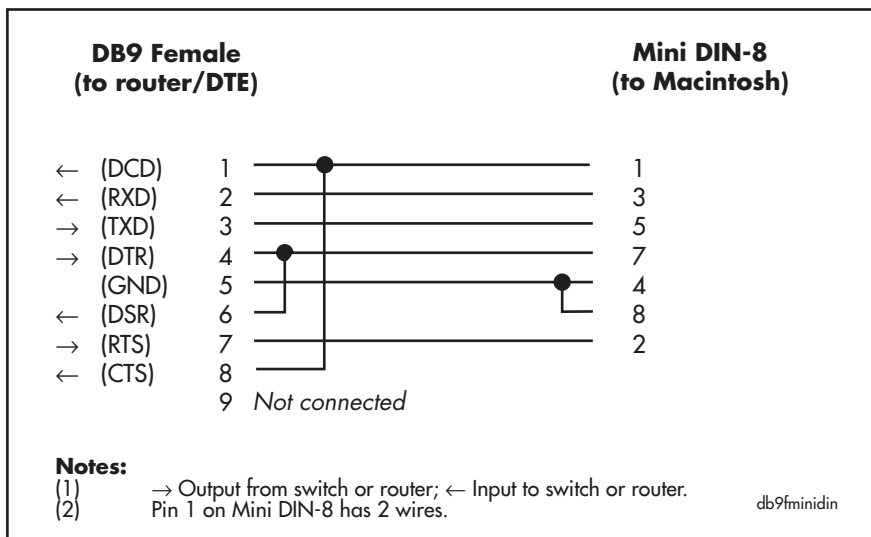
**DB9 Female (to router/DTE)**

**Mini DIN-8 (to Macintosh)**

| | | | |
|---|---|---|---|
| ← | (DCD) | 1 | 1 |
| ← | (RXD) | 2 | 3 |
| → | (TXD) | 3 | 5 |
| → | (DTR) | 4 | 7 |
| | (GND) | 5 | 4 |
| ← | (DSR) | 6 | 8 |
| → | (RTS) | 7 | 2 |
| ← | (CTS) | 8 | |
| | | 9 *Not connected* | |

**Notes:**
(1) → Output from switch or router; ← Input to switch or router.
(2) Pin 1 on Mini DIN-8 has 2 wires.

db9fminidin